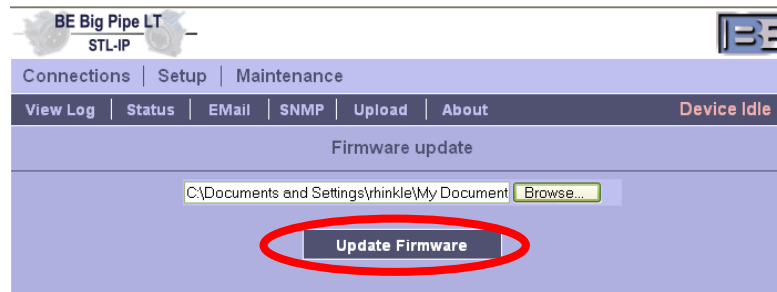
BE Big Pipe LT
STL-IP

BE

Connections | Setup | Maintenance

View Log | Status | EMail | SNMP | Upload | About

Device Idle

Firmware update

C:\Documents and Settings\rhinkle\My Document

Browse...

Update Firmware